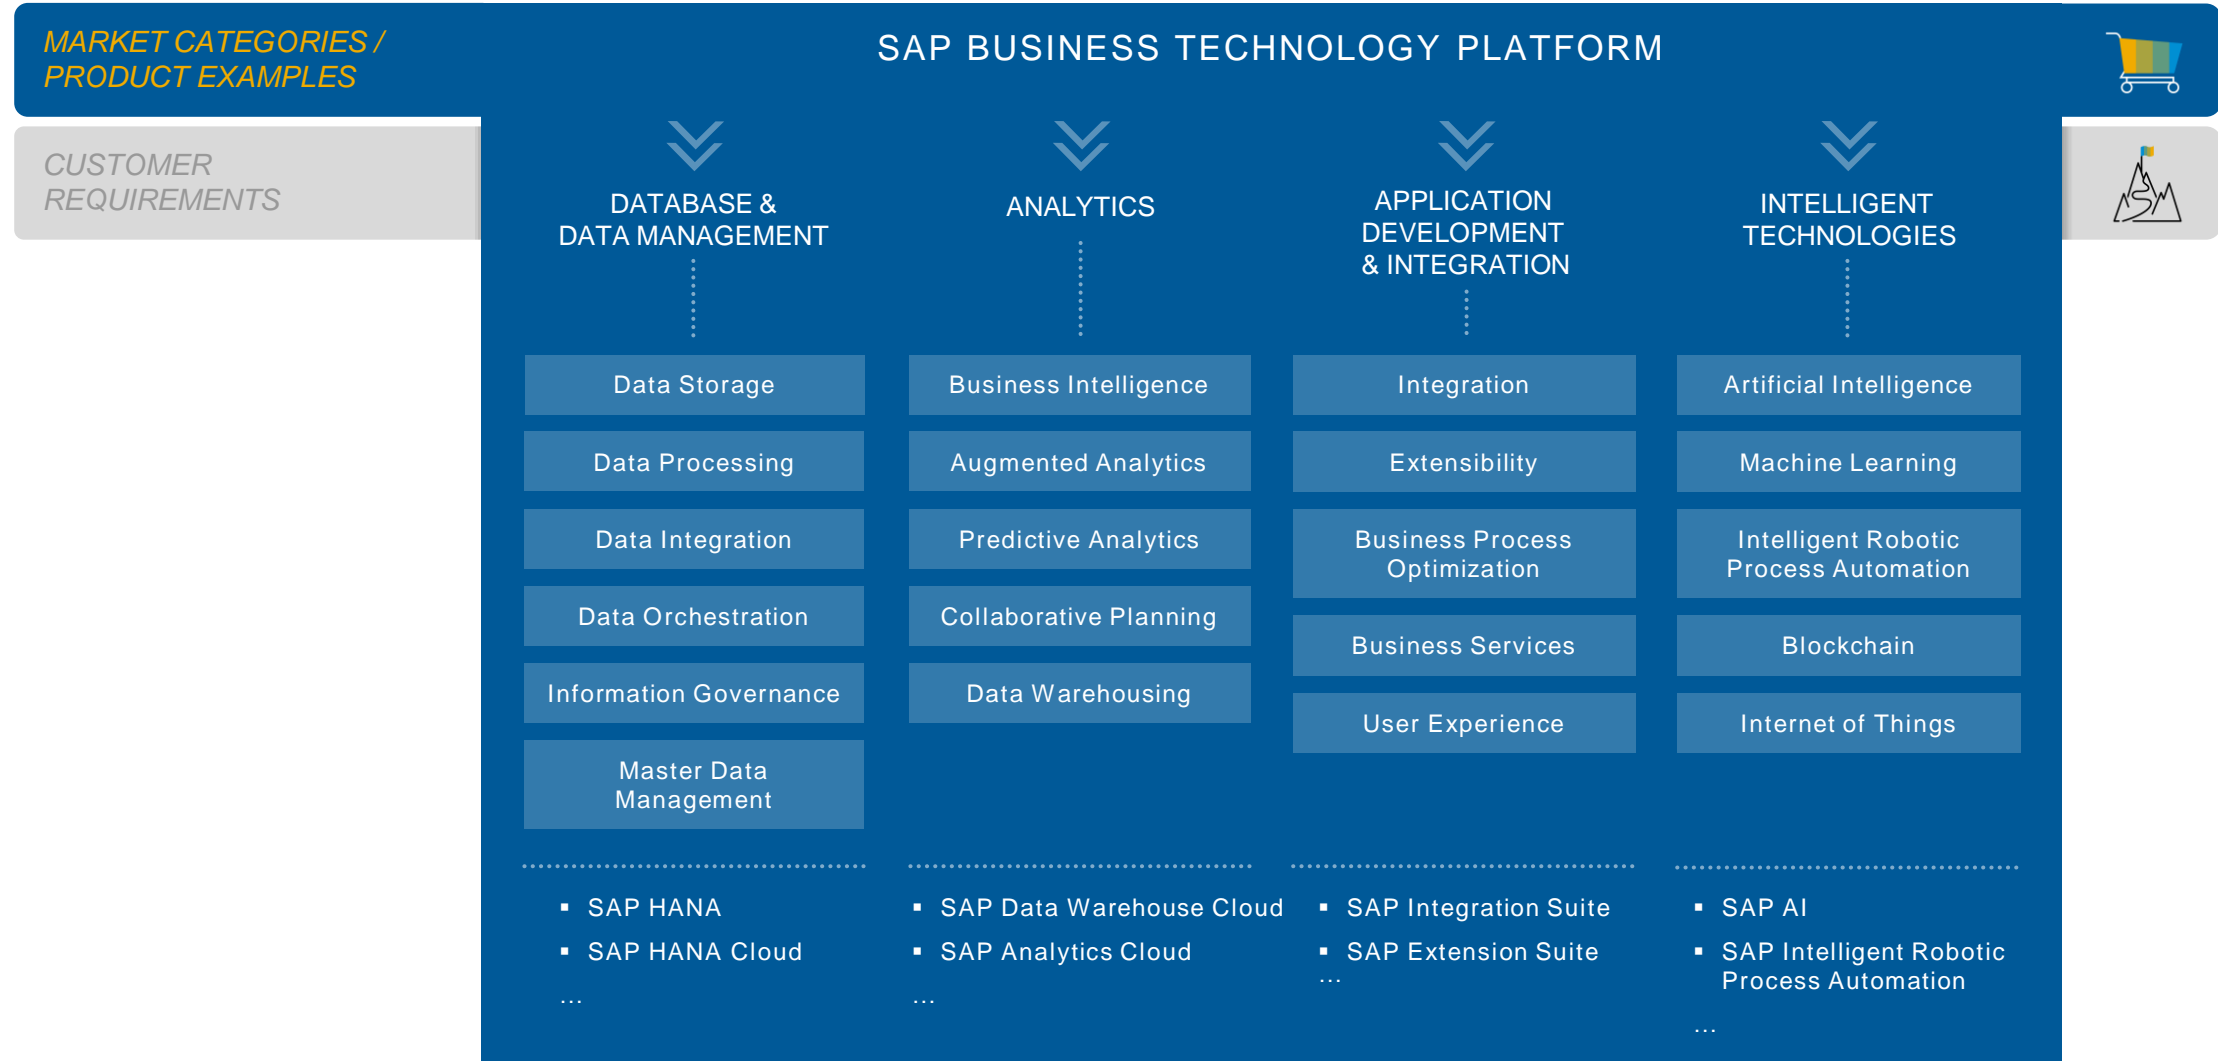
MARKET CATEGORIES / PRODUCT EXAMPLES

SAP BUSINESS TECHNOLOGY PLATFORM

CUSTOMER REQUIREMENTS

DATABASE & DATA MANAGEMENT

Data Storage

Data Processing

Data Integration

Data Orchestration

Information Governance

Master Data Management

- SAP HANA
- SAP HANA Cloud

...

ANALYTICS

Business Intelligence

Augmented Analytics

Predictive Analytics

Collaborative Planning

Data Warehousing

- SAP Data Warehouse Cloud
- SAP Analytics Cloud

...

APPLICATION DEVELOPMENT & INTEGRATION

Integration

Extensibility

Business Process Optimization

Business Services

User Experience

- SAP Integration Suite
- SAP Extension Suite

...

INTELLIGENT TECHNOLOGIES

Artificial Intelligence

Machine Learning

Intelligent Robotic Process Automation

Blockchain

Internet of Things

- SAP AI
- SAP Intelligent Robotic Process Automation

...